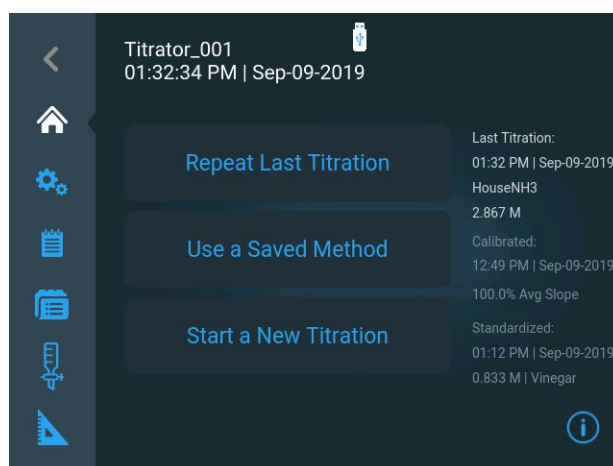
Titrator_001
01:32:34 PM | Sep-09-2019

Repeat Last Titration

Use a Saved Method

Start a New Titration

Last Titration:
01:32 PM | Sep-09-2019
HouseNH3
2.867 M

Calibrated:
12:49 PM | Sep-09-2019
100.0% Avg Slope

Standardized:
01:12 PM | Sep-09-2019
0.833 M | Vinegar